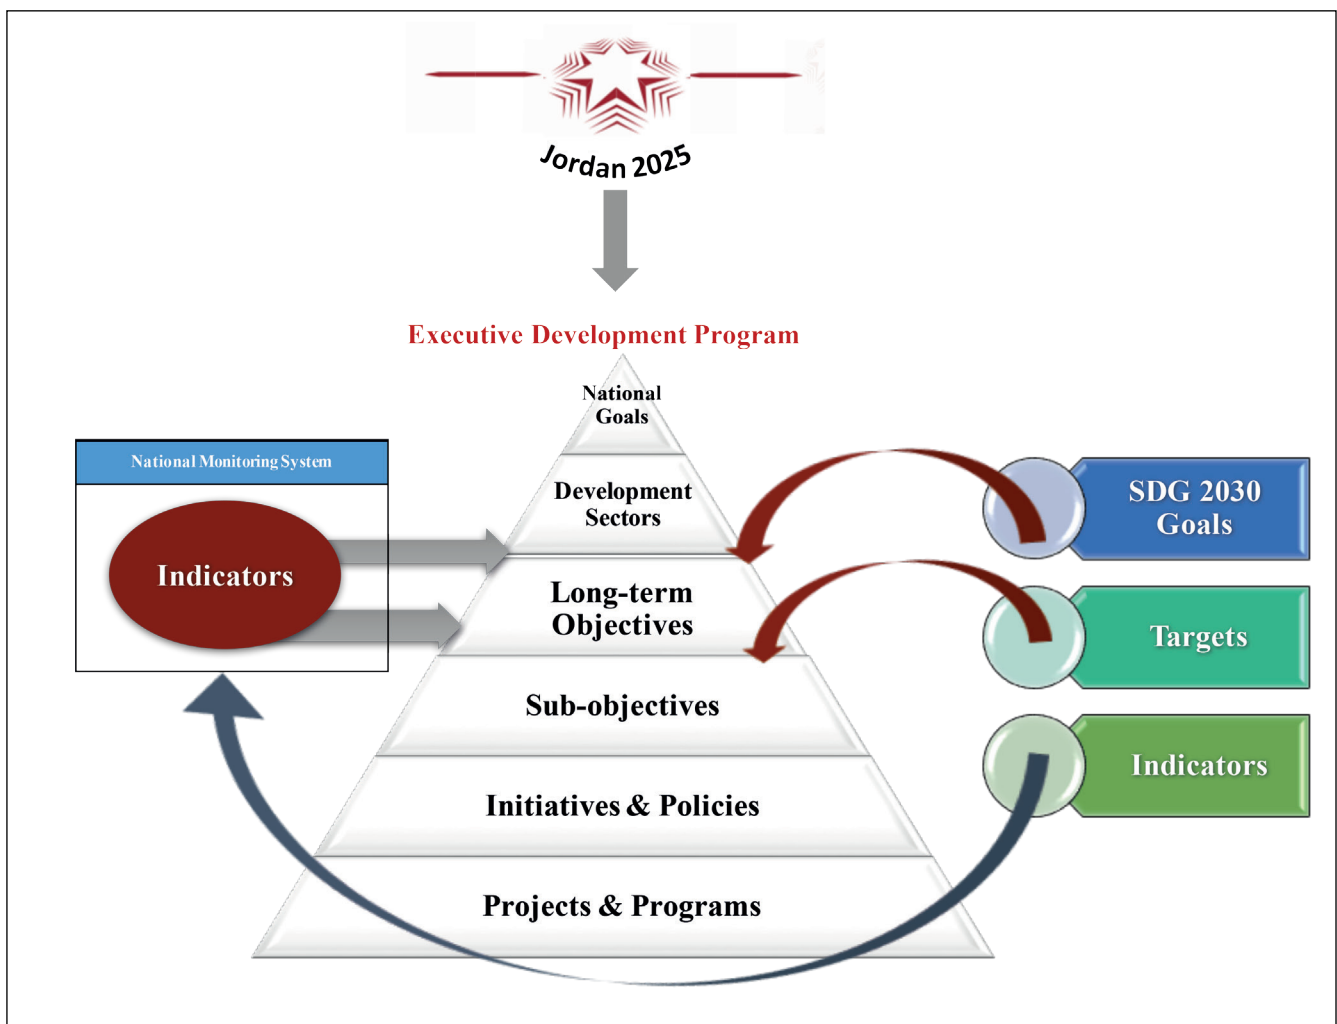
Jordan 2025

Executive Development Program

National Goals

Development Sectors

Long-term Objectives

Sub-objectives

Initiatives & Policies

Projects & Programs

National Monitoring System

Indicators

SDG 2030 Goals

Targets

Indicators